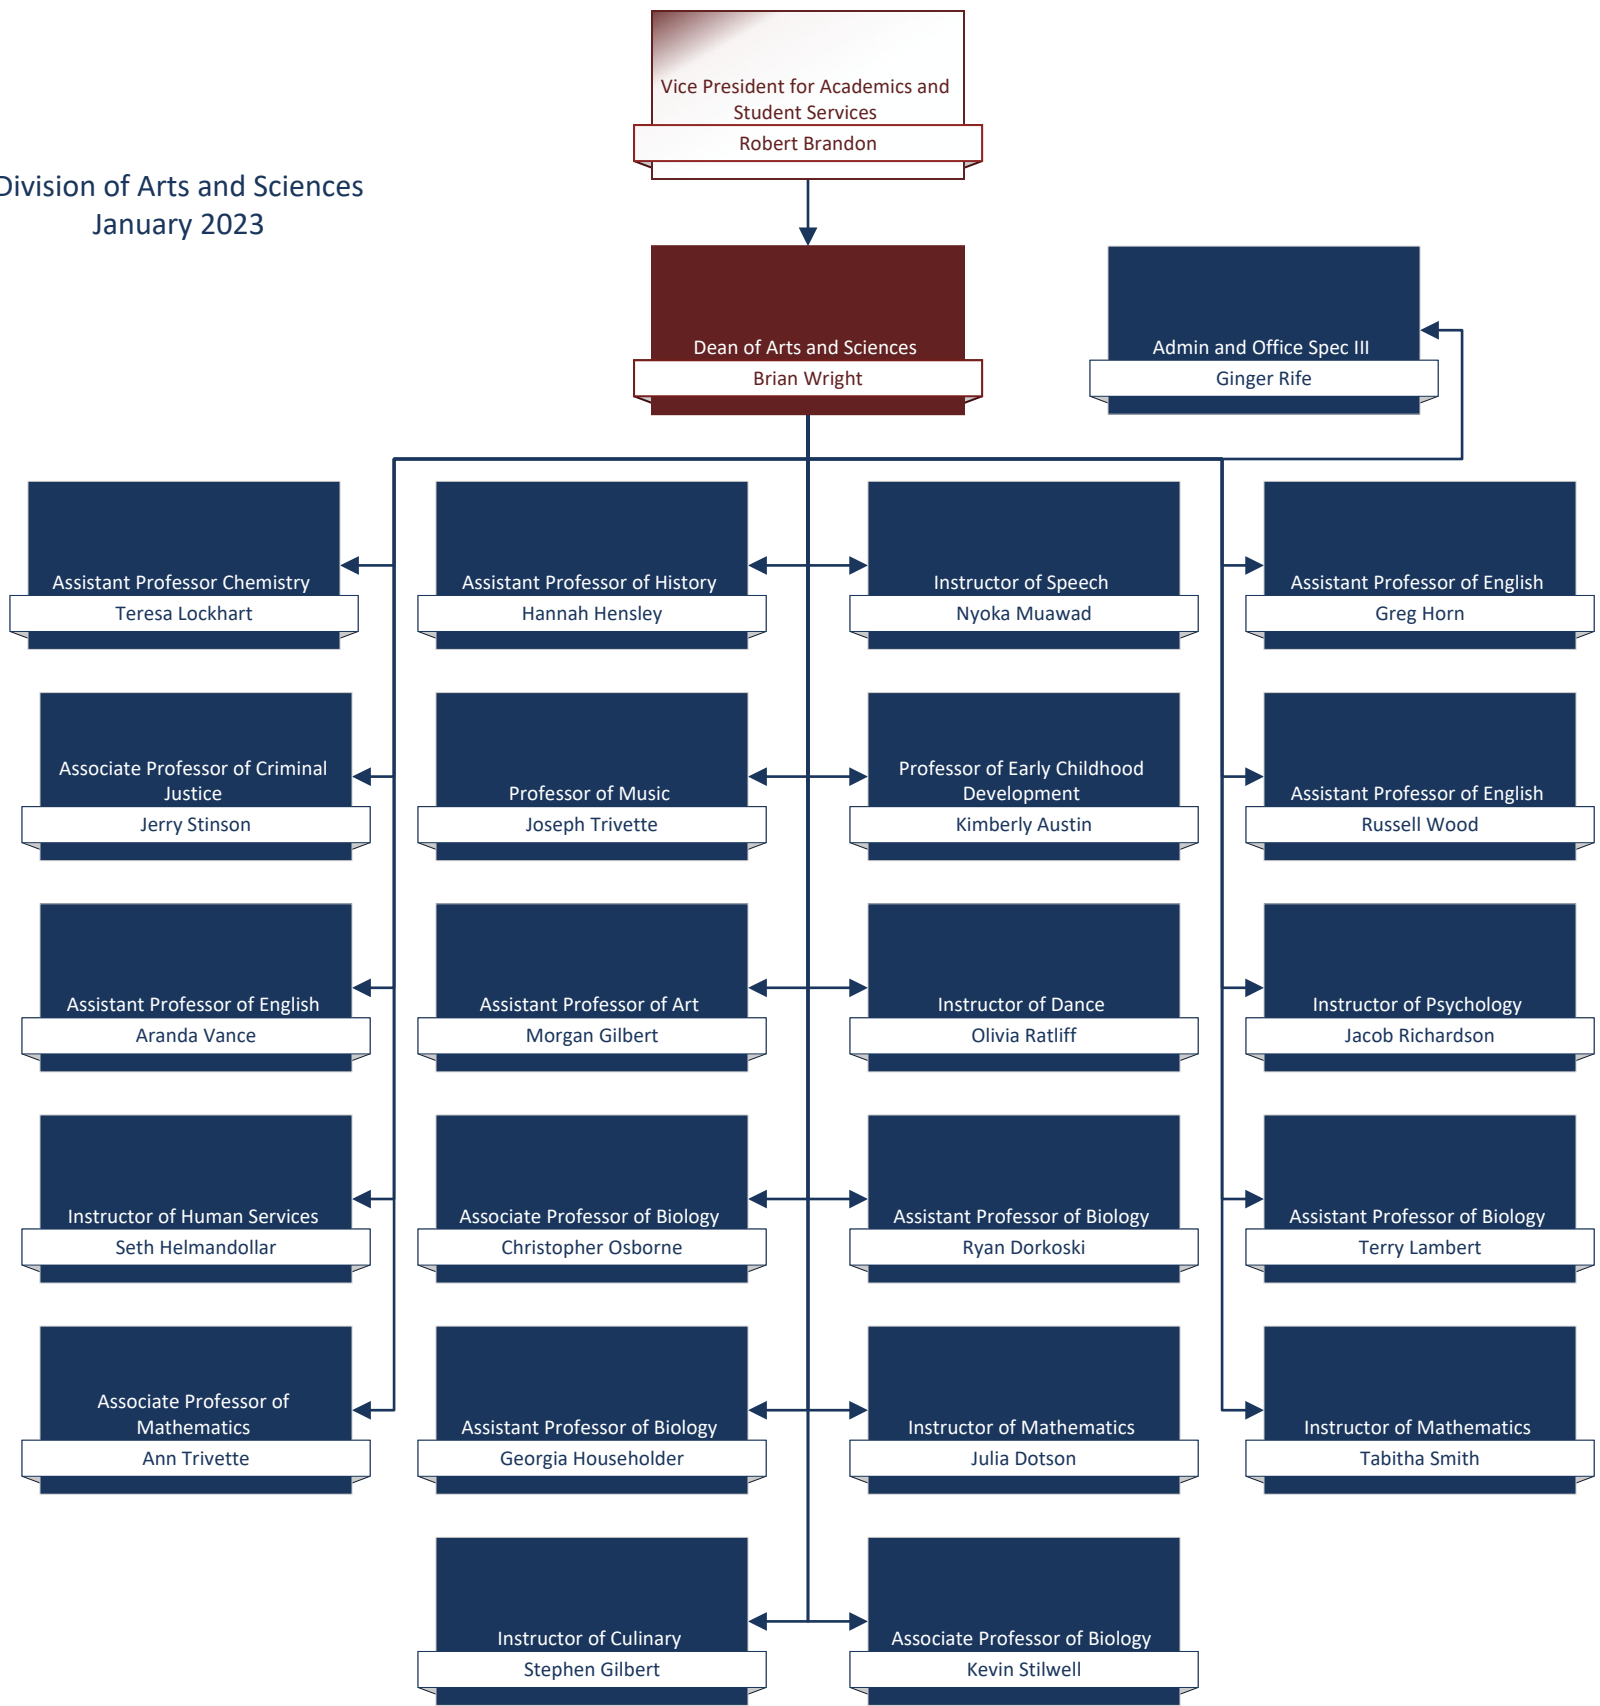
Vice President for Academics and Student Services
Robert Brandon

Division of Arts and Sciences
January 2023

Dean of Arts and Sciences
Brian Wright

Admin and Office Spec III
Ginger Rife

Assistant Professor Chemistry
Teresa Lockhart

Assistant Professor of History
Hannah Hensley

Instructor of Speech
Nyoka Muawad

Assistant Professor of English
Greg Horn

Associate Professor of Criminal Justice
Jerry Stinson

Professor of Music
Joseph Trivette

Professor of Early Childhood Development
Kimberly Austin

Assistant Professor of English
Russell Wood

Assistant Professor of English
Aranda Vance

Assistant Professor of Art
Morgan Gilbert

Instructor of Dance
Olivia Ratliff

Instructor of Psychology
Jacob Richardson

Instructor of Human Services
Seth Helmandollar

Associate Professor of Biology
Christopher Osborne

Assistant Professor of Biology
Ryan Dorkoski

Assistant Professor of Biology
Terry Lambert

Associate Professor of Mathematics
Ann Trivette

Assistant Professor of Biology
Georgia Householder

Instructor of Mathematics
Julia Dotson

Instructor of Mathematics
Tabitha Smith

Instructor of Culinary
Stephen Gilbert

Associate Professor of Biology
Kevin Stilwell